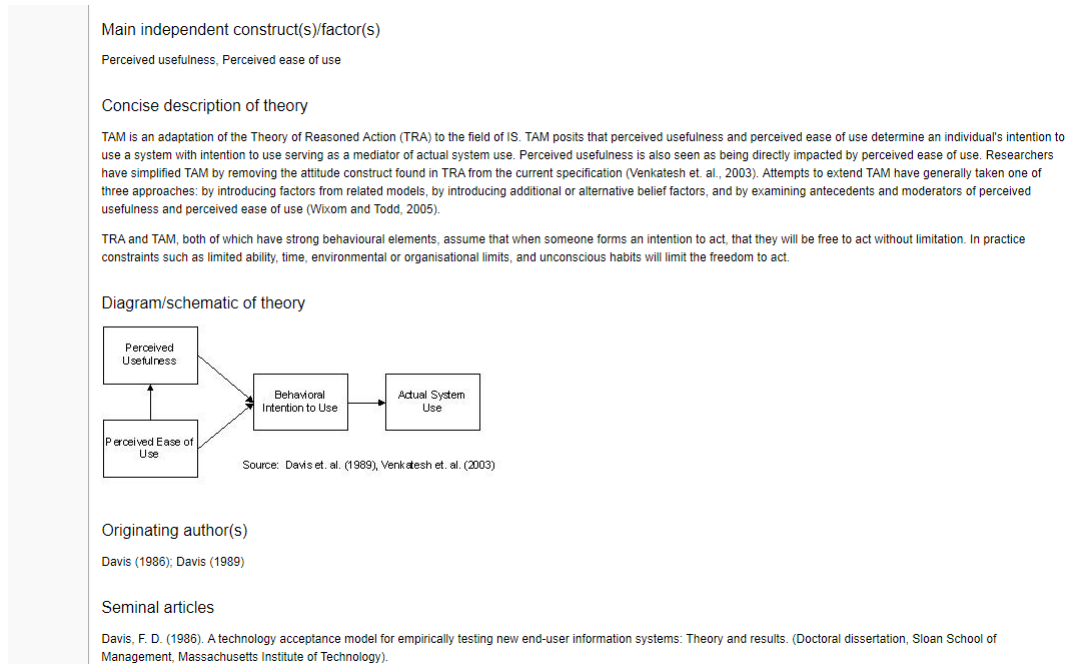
Main independent construct(s)/factor(s)

Perceived usefulness, Perceived ease of use

Concise description of theory

TAM is an adaptation of the Theory of Reasoned Action (TRA) to the field of IS. TAM posits that perceived usefulness and perceived ease of use determine an individual's intention to use a system with intention to use serving as a mediator of actual system use. Perceived usefulness is also seen as being directly impacted by perceived ease of use. Researchers have simplified TAM by removing the attitude construct found in TRA from the current specification (Venkatesh et. al., 2003). Attempts to extend TAM have generally taken one of three approaches: by introducing factors from related models, by introducing additional or alternative belief factors, and by examining antecedents and moderators of perceived usefulness and perceived ease of use (Wixom and Todd, 2005).

TRA and TAM, both of which have strong behavioural elements, assume that when someone forms an intention to act, that they will be free to act without limitation. In practice constraints such as limited ability, time, environmental or organisational limits, and unconscious habits will limit the freedom to act.

Diagram/schematic of theory

Perceived Usefulness

Behavioral Intention to Use

Actual System Use

Perceived Ease of Use

Source: Davis et. al. (1989), Venkatesh et. al. (2003)

Originating author(s)

Davis (1986); Davis (1989)

Seminal articles

Davis, F. D. (1986). A technology acceptance model for empirically testing new end-user information systems: Theory and results. (Doctoral dissertation, Sloan School of Management, Massachusetts Institute of Technology).